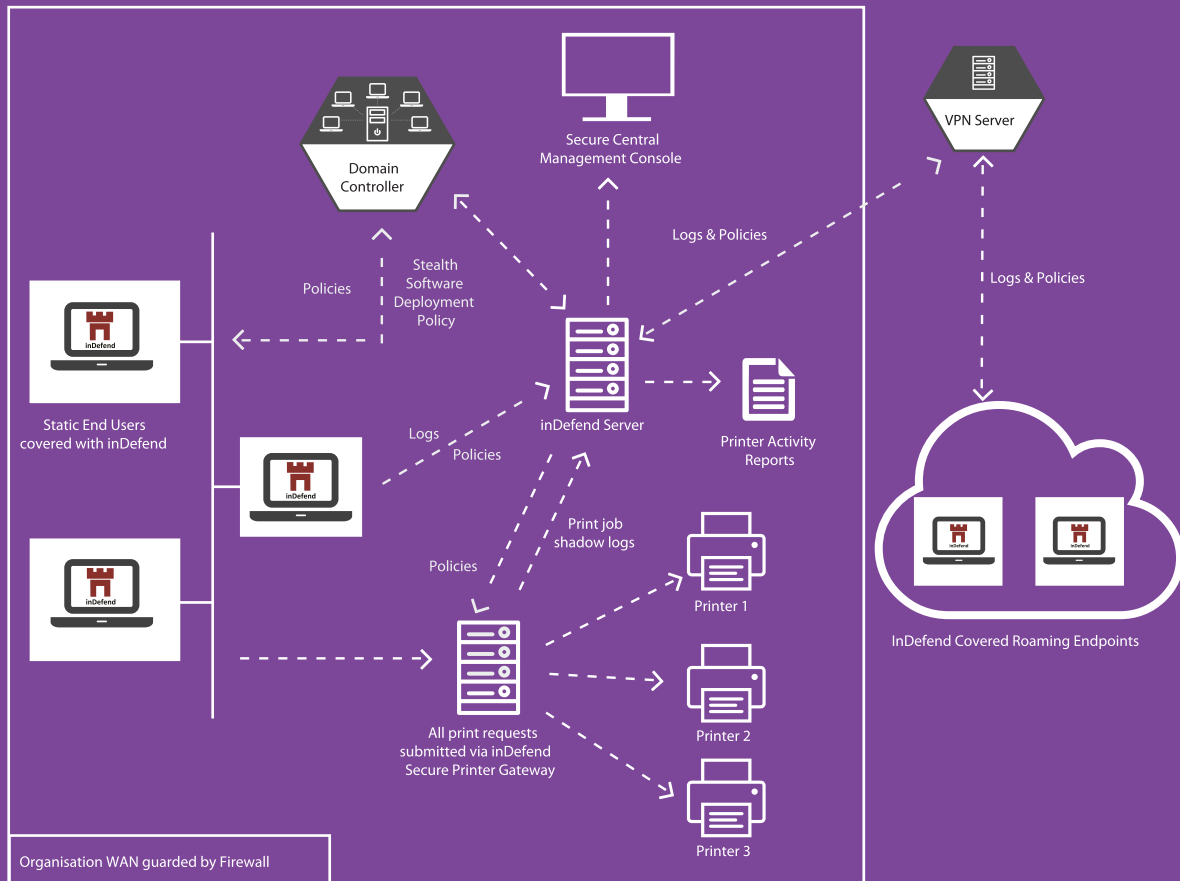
Domain Controller

Secure Central Management Console

VPN Server

Logs & Policies

Logs & Policies

Policies

Stealth Software Deployment Policy

inDefend

Static End Users covered with inDefend

inDefend

inDefend

Logs

Policies

inDefend Server

Printer Activity Reports

Print job shadow logs

Policies

Printer 1

Printer 2

Printer 3

All print requests submitted via inDefend Secure Printer Gateway

inDefend

inDefend

InDefend Covered Roaming Endpoints

Organisation WAN guarded by Firewall